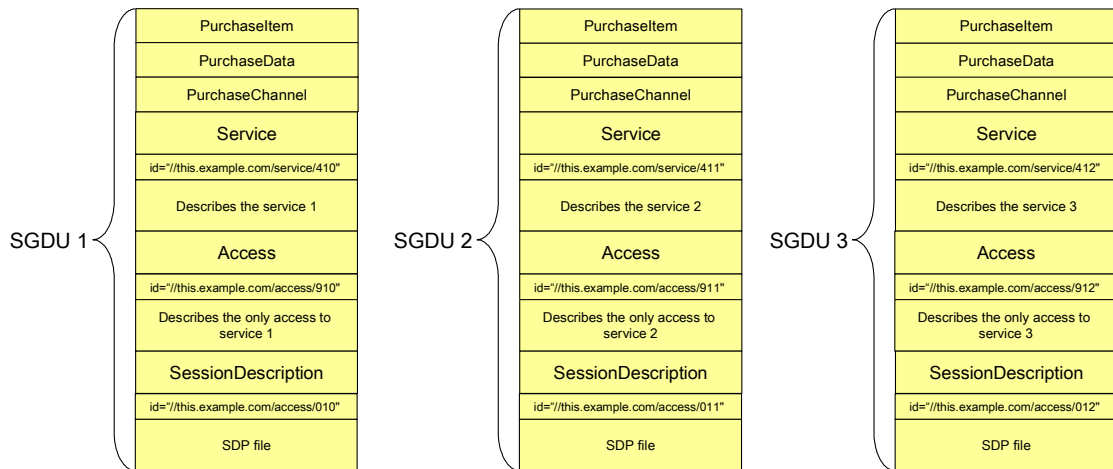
SGDU 1

PurchaseItem

PurchaseData

PurchaseChannel

Service

id="//this.example.com/service/410"

Describes the service 1

Access

id="//this.example.com/access/910"

Describes the only access to service 1

SessionDescription

id="//this.example.com/access/010"

SDP file

SGDU 2

PurchaseItem

PurchaseData

PurchaseChannel

Service

id="//this.example.com/service/411"

Describes the service 2

Access

id="//this.example.com/access/911"

Describes the only access to service 2

SessionDescription

id="//this.example.com/access/011"

SDP file

SGDU 3

PurchaseItem

PurchaseData

PurchaseChannel

Service

id="//this.example.com/service/412"

Describes the service 3

Access

id="//this.example.com/access/912"

Describes the only access to service 3

SessionDescription

id="//this.example.com/access/012"

SDP file